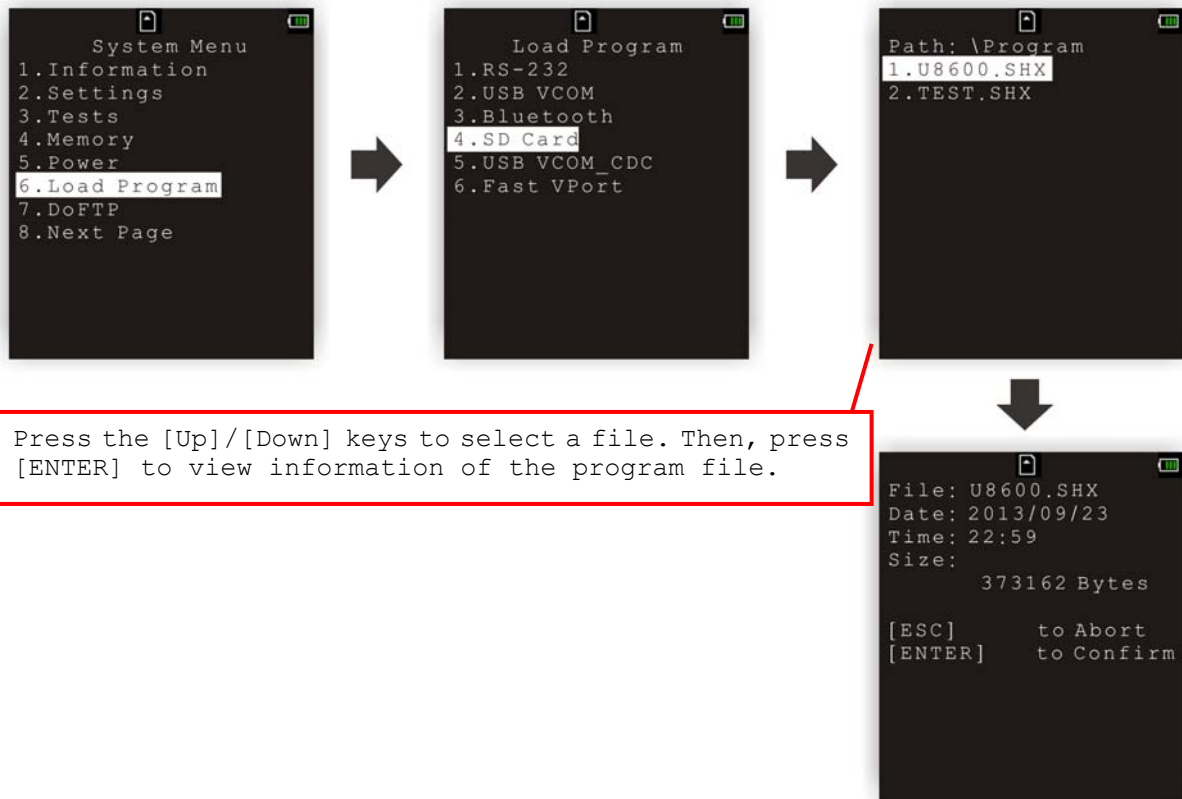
System Menu
1.Information
2.Settings
3.Tests
4.Memory
5.Power
6.Load Program
7.DoFTP
8.Next Page

Load Program
1.RS-232
2.USB VCOM
3.Bluetooth
4.SD Card
5.USB VCOM_CDC
6.Fast VPort

Path: \Program
1.U8600.SHX
2.TEST.SHX

Press the [Up]/[Down] keys to select a file. Then, press [ENTER] to view information of the program file.

File: U8600.SHX
Date: 2013/09/23
Time: 22:59
Size:
373162 Bytes

[ESC] to Abort
[ENTER] to Confirm